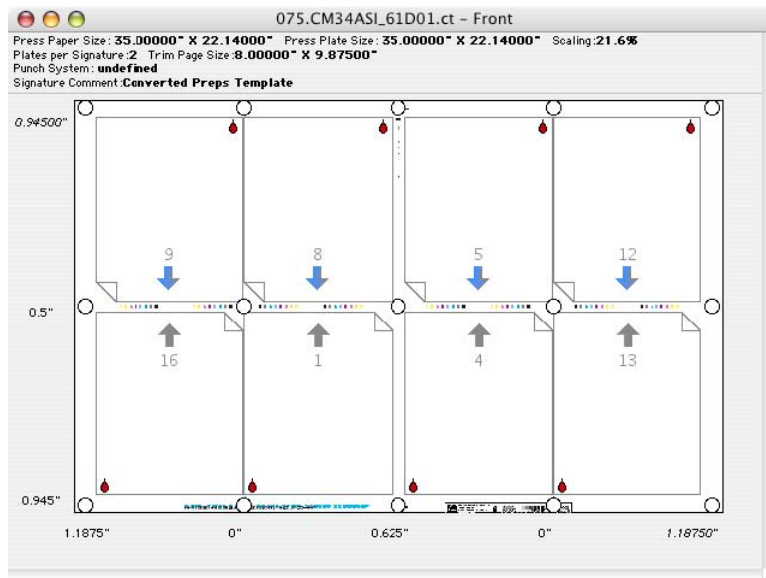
075.CM34ASI_61D01.ct – Front

Press Paper Size : 35.00000" X 22.14000" Press Plate Size : 35.00000" X 22.14000" Scaling:21.6%
Plates per Signature :2 Trim Page Size:8.00000" X 9.87500"
Punch System : undefined
Signature Comment :Converted Preps Template

0.94500"

9
8
5
12

0.5"

16
1
4
13

0.945"

1.1875"
0"
0.625"
0"
1.18750"